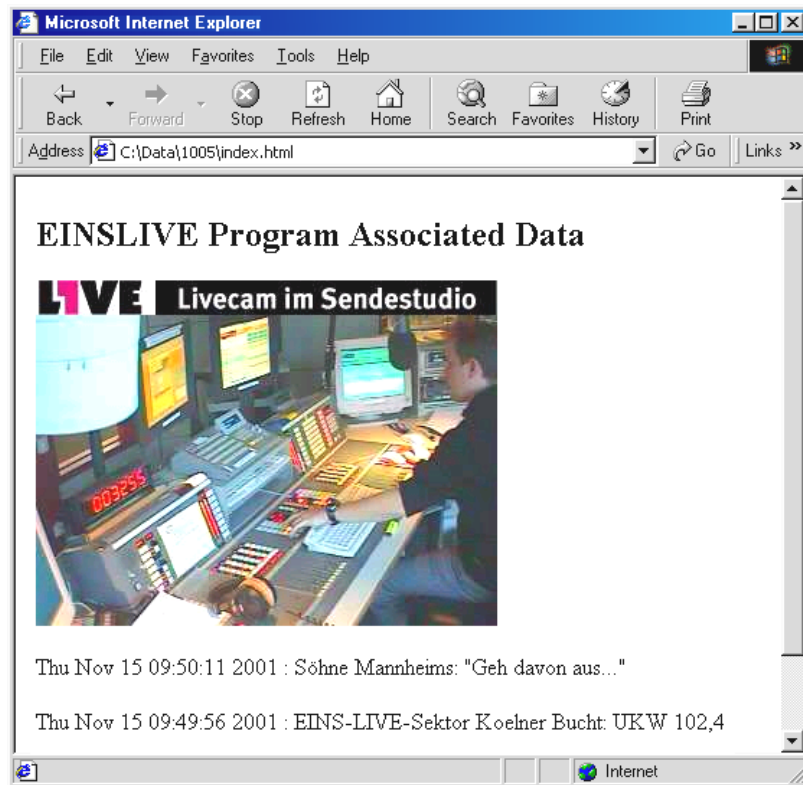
Microsoft Internet Explorer

File Edit View Favorites Tools Help

Back Forward Stop Refresh Home Search Favorites History Print

Address C:\Data\1005\index.html Go Links »

EINSLIVE Program Associated Data

1LIVE Livecam im Sendestudio

003255

Thu Nov 15 09:50:11 2001 : Söhne Mannheims: "Geh davon aus..."

Thu Nov 15 09:49:56 2001 : EINS-LIVE-Sektor Koelner Bucht: UKW 102,4

Internet